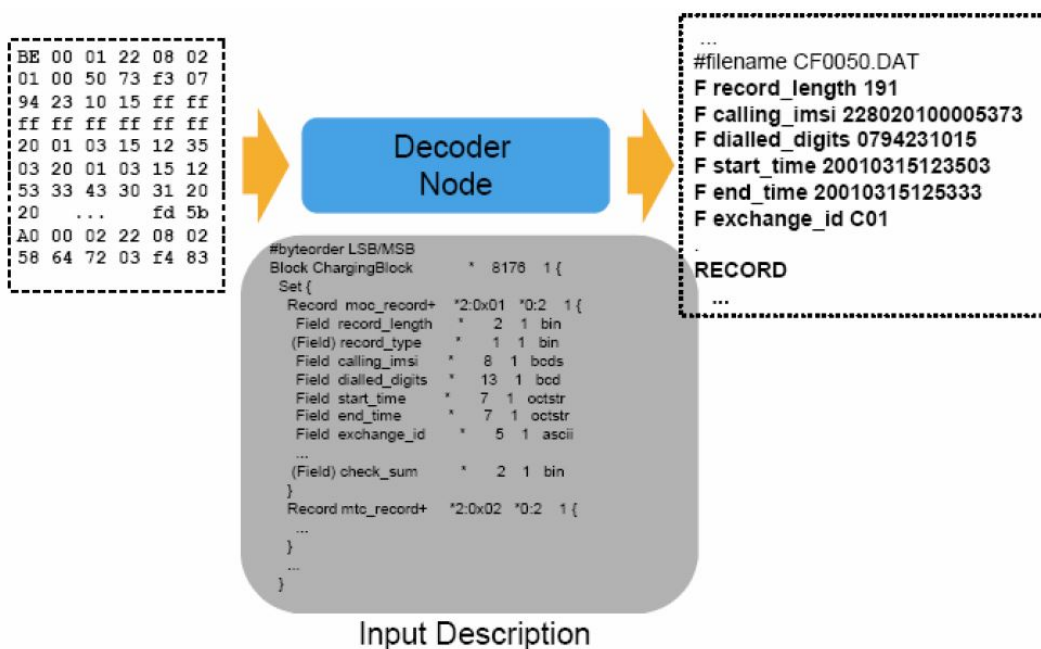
BE 00 01 22 08 02
01 00 50 73 f3 07
94 23 10 15 ff ff
ff ff ff ff ff ff
20 01 03 15 12 35
03 20 01 03 15 12
53 33 43 30 31 20
20 ... fd 5b
A0 00 02 22 08 02
58 64 72 03 f4 83

Decoder Node

...
#filename CF0050.DAT
F record_length 191
F calling_imsi 228020100005373
F dialled_digits 0794231015
F start_time 20010315123503
F end_time 20010315125333
F exchange_id C01
.
RECORD
...

#byteorder LSB/MSB
Block ChargingBlock * 8176 1 {
Set {
Record moc_record+ *2:0x01 *0:2 1 {
Field record_length * 2 1 bin
(Field) record_type * 1 1 bin
Field calling_imsi * 8 1 bcds
Field dialled_digits * 13 1 bcd
Field start_time * 7 1 octstr
Field end_time * 7 1 octstr
Field exchange_id * 5 1 ascii
...
(Field) check_sum * 2 1 bin
}
Record mtc_record+ *2:0x02 *0:2 1 {
...
}
...
}

Input Description